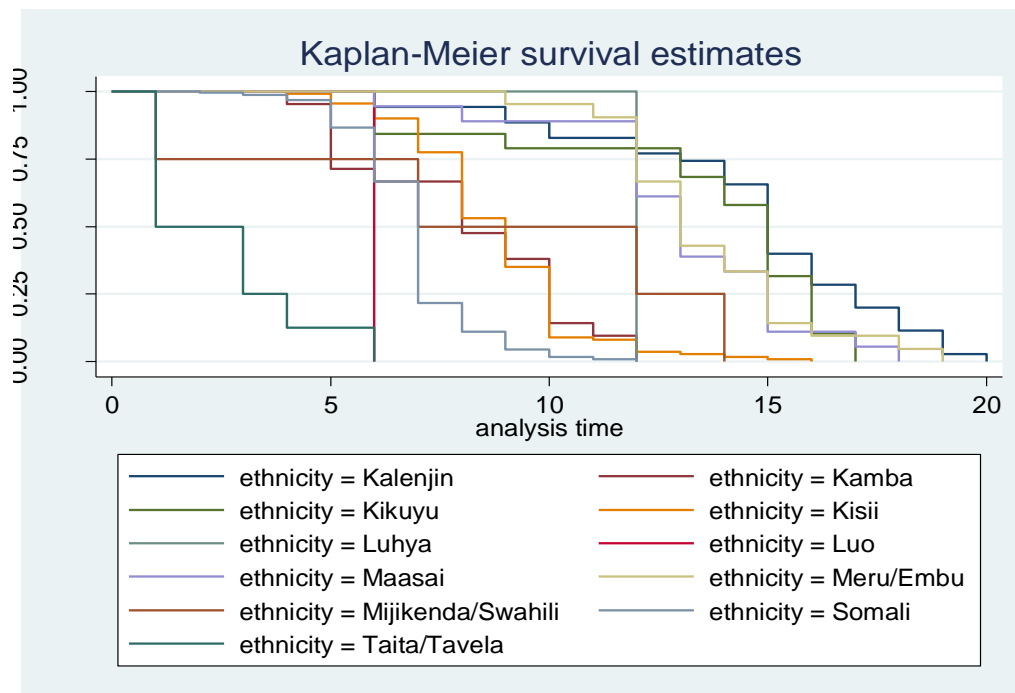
Kaplan-Meier survival estimates

1.00
0.75
0.50
0.25
0.00

0
5
10
15
20
analysis time

ethnicity = Kalenjin
ethnicity = Kamba
ethnicity = Kikuyu
ethnicity = Kisii
ethnicity = Luhya
ethnicity = Luo
ethnicity = Maasai
ethnicity = Meru/Embu
ethnicity = Mijikenda/Swahili
ethnicity = Somali
ethnicity = Taita/Tavela